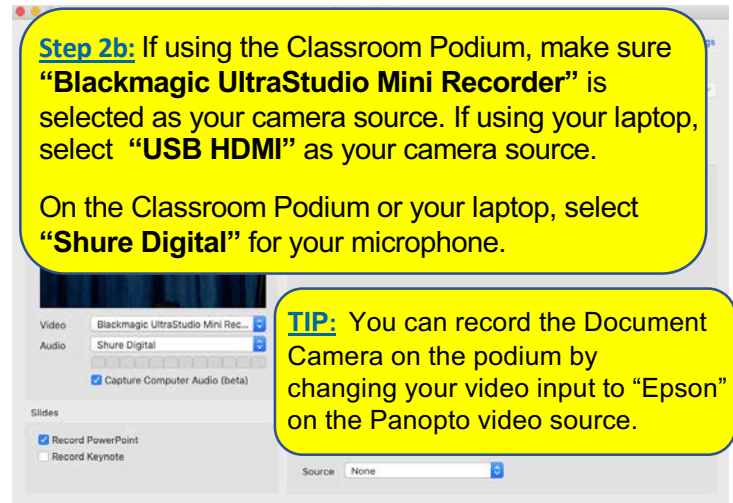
Step 2b: If using the Classroom Podium, make sure "Blackmagic UltraStudio Mini Recorder" is selected as your camera source. If using your laptop, select "USB HDMI" as your camera source.

On the Classroom Podium or your laptop, select "Shure Digital" for your microphone.

Video Blackmagic UltraStudio Mini Rec...
Audio Shure Digital
Capture Computer Audio (beta)

Slides
Record PowerPoint
Record Keynote

TIP: You can record the Document Camera on the podium by changing your video input to "Epson" on the Panopto video source.

Source None